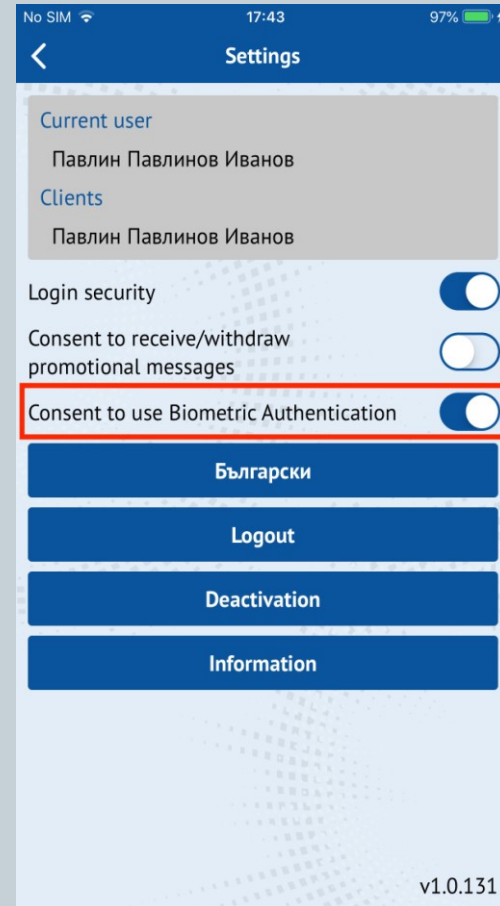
No SIM 17:43 97%

Settings

Current user

Павлин Павлинов Иванов

Clients

Павлин Павлинов Иванов

Login security

Consent to receive/withdraw promotional messages

Consent to use Biometric Authentication

Български

Logout

Deactivation

Information

v1.0.131